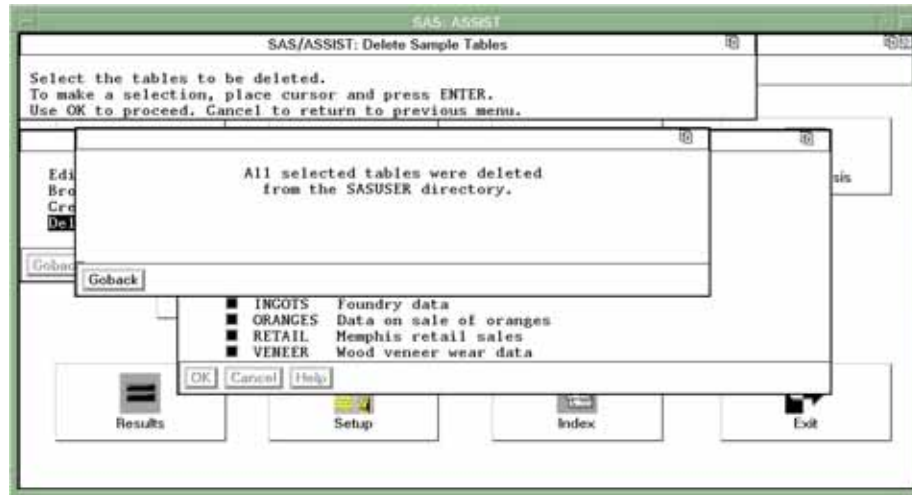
SAS: ASSIST

SAS/ASSIST: Delete Sample Tables

Select the tables to be deleted.
To make a selection, place cursor and press ENTER.
Use OK to proceed. Cancel to return to previous menu.

Edi
Bro
Cre
Del

Goback

All selected tables were deleted from the SASUSER directory.

Goback

sis

■ INGOTS Foundry data
■ ORANGES Data on sale of oranges
■ RETAIL Memphis retail sales
■ VENEER Wood veneer wear data

OK Cancel Help

Results

Setup

Index

Exit